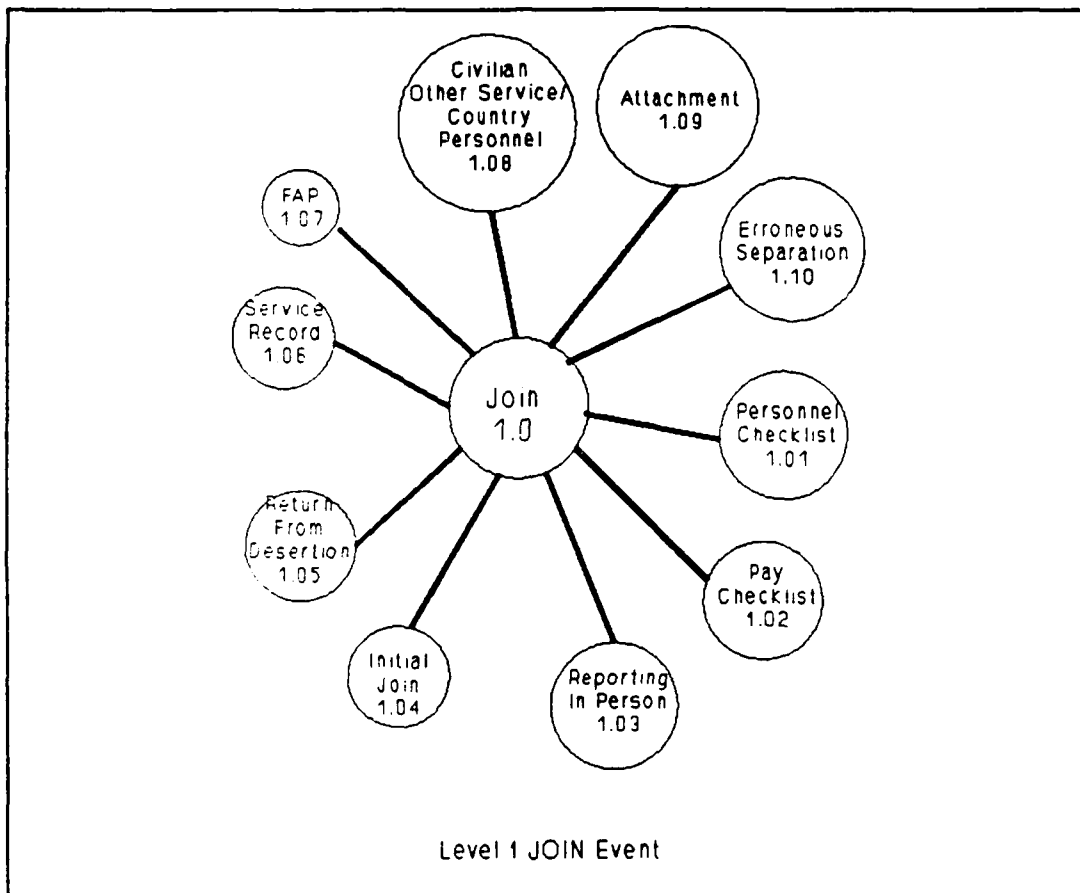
Civilian Other Service/ Country Personnel 1.08

Attachment 1.09

FAP 1.07

Erroneous Separation 1.10

Service Record 1.06

Join 1.0

Personnel Checklist 1.01

Return From Desertion 1.05

Pay Checklist 1.02

Initial Join 1.04

Reporting In Person 1.03

Level 1 JOIN Event